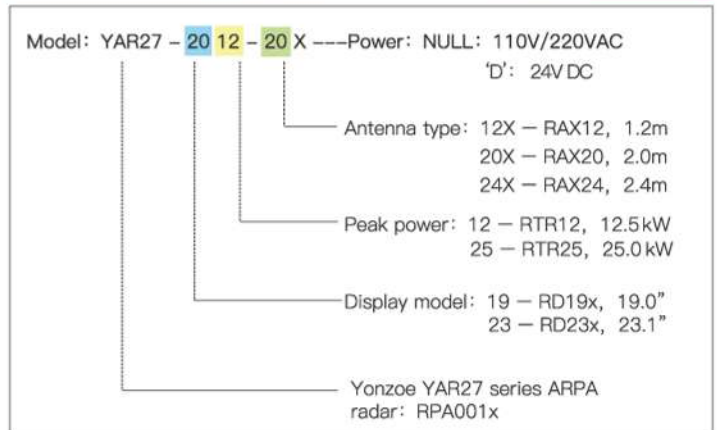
Model：YAR27 – 20 12 – 20 X ---Power：NULL：110V/220VAC
'D'：24V DC

Antenna type：12X — RAX12，1.2m
20X — RAX20，2.0m
24X — RAX24，2.4m

Peak power：12 — RTR12，12.5 kW
25 — RTR25，25.0 kW

Display model：19 — RD19x，19.0"
23 — RD23x，23.1"

Yonzoe YAR27 series ARPA radar：RPA001x